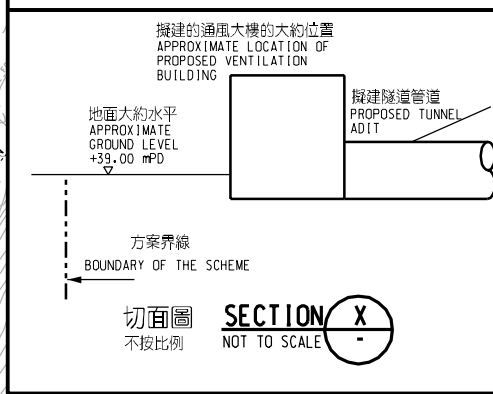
擬建的通風大樓的大約位置
APPROXIMATE LOCATION OF
PROPOSED VENTILATION
BUILDING

擬建隧道管道
PROPOSED TUNNEL
ADIT

地面大約水平
APPROXIMATE
GROUND LEVEL
+39.00 mPD

方案界線
BOUNDARY OF THE SCHEME

切面圖
不按比例

SECTION
NOT TO SCALE

X
-